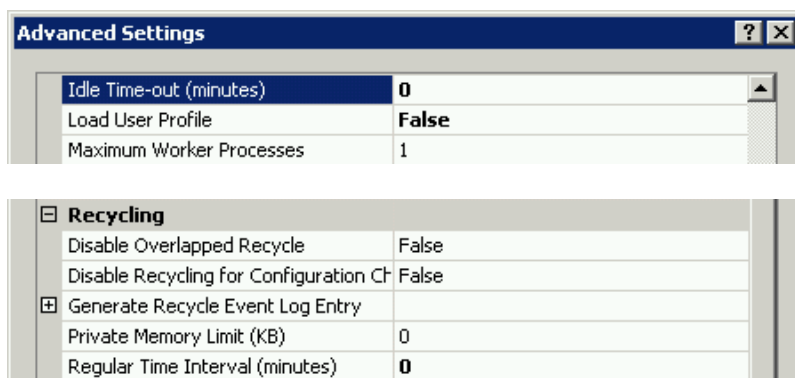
Advanced Settings

?

| | |
|---|---|
| Idle Time-out (minutes) | 0 |
| Load User Profile | False |
| Maximum Worker Processes | 1 |

⊟ Recycling

| | |
|---|---|
| Disable Overlapped Recycle | False |
| Disable Recycling for Configuration Ch | False |
| ⊞ Generate Recycle Event Log Entry | |
| Private Memory Limit (KB) | 0 |
| Regular Time Interval (minutes) | 0 |